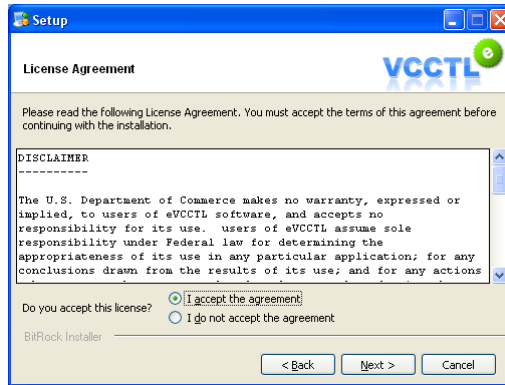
Setup

License Agreement

VCCTL e

Please read the following License Agreement. You must accept the terms of this agreement before continuing with the installation.

DISCLAIMER
----------

The U.S. Department of Commerce makes no warranty, expressed or implied, to users of eVCCTL software, and accepts no responsibility for its use. users of eVCCTL assume sole responsibility under Federal law for determining the appropriateness of its use in any particular application; for any conclusions drawn from the results of its use; and for any actions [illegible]

Do you accept this license?
I accept the agreement
I do not accept the agreement

BitRock Installer

< Back
Next >
Cancel